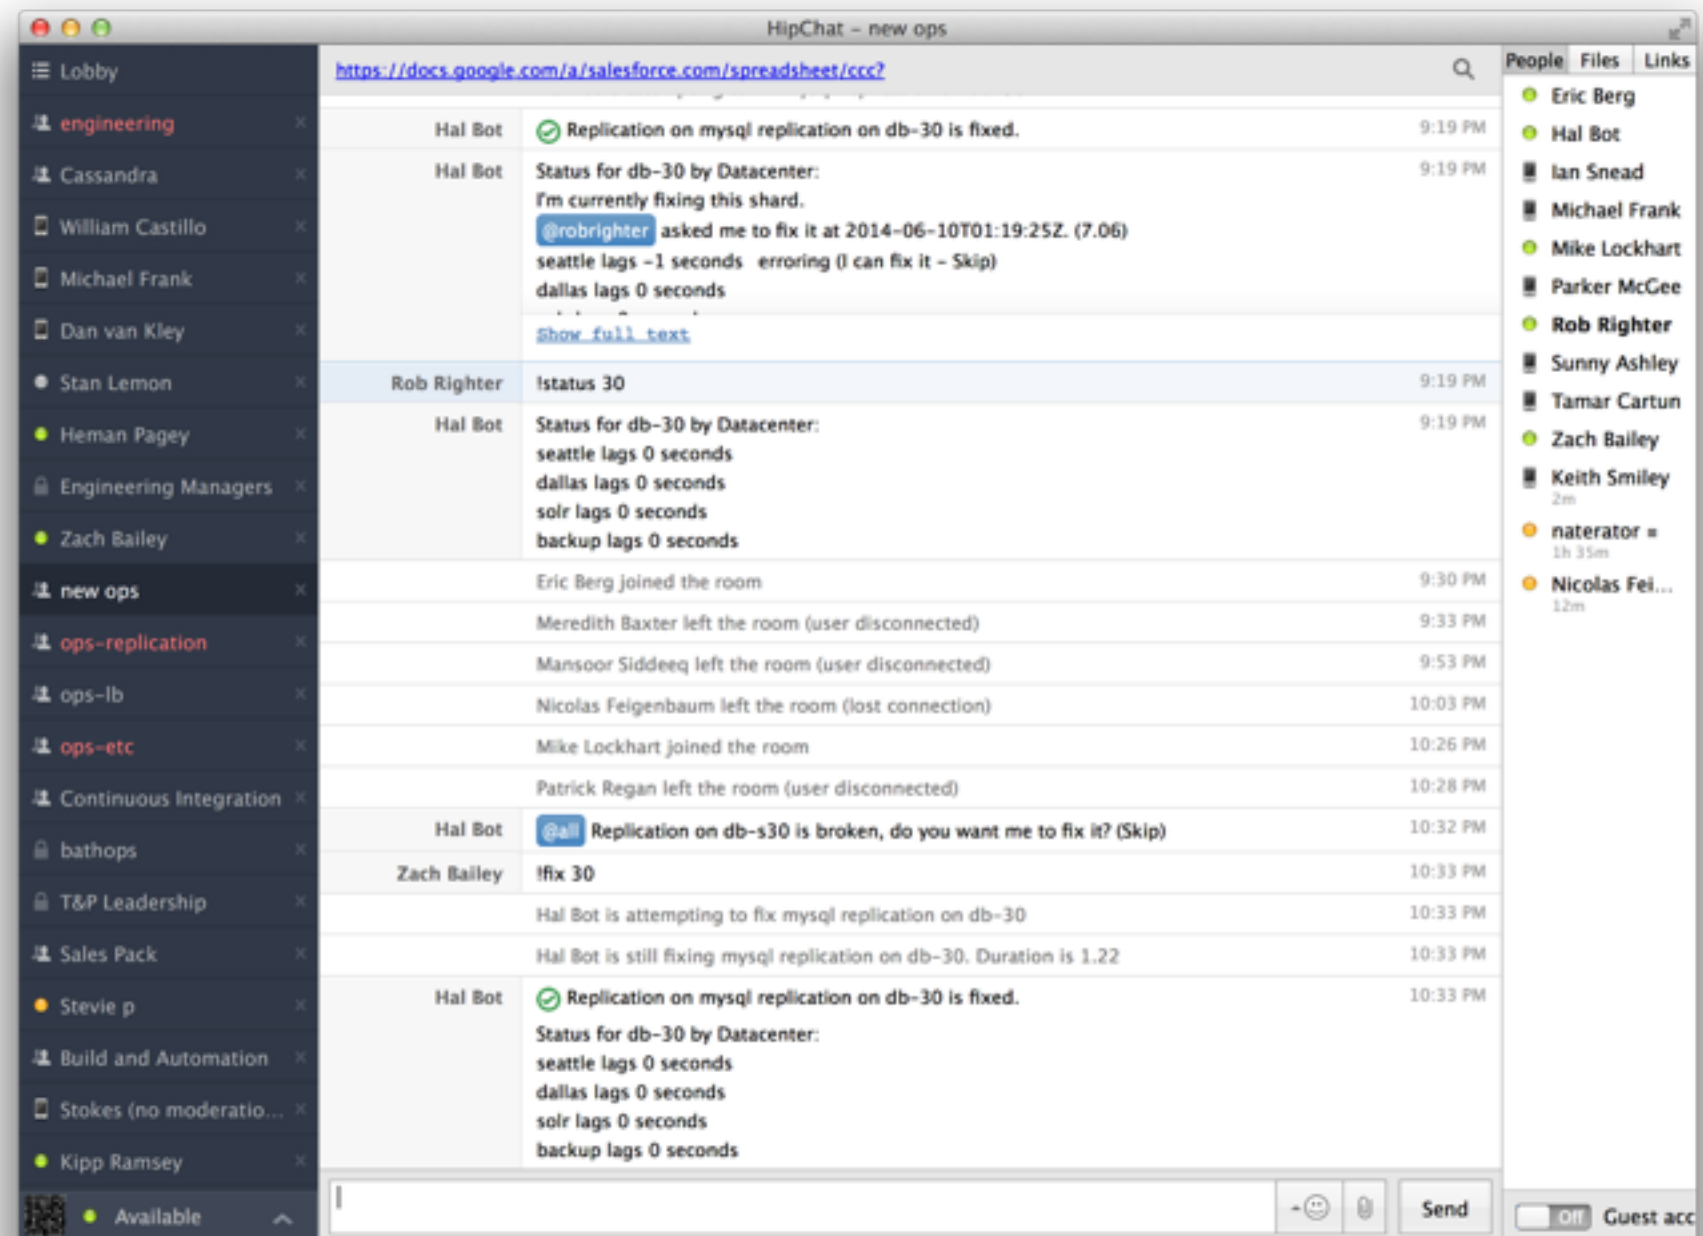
HipChat – new ops

Lobby
engineering
Cassandra
William Castillo
Michael Frank
Dan van Kley
Stan Lemon
Heman Pagey
Engineering Managers
Zach Bailey
new ops
ops-replication
ops-lb
ops-etc
Continuous Integration
bathops
T&P Leadership
Sales Pack
Stevie p
Build and Automation
Stokes (no moderatio...
Kipp Ramsey
Available

https://docs.google.com/a/salesforce.com/spreadsheet/ccc?

Hal Bot Replication on mysql replication on db-30 is fixed. 9:19 PM

Hal Bot Status for db-30 by Datacenter:
I'm currently fixing this shard.
@robrighter asked me to fix it at 2014-06-10T01:19:25Z. (7.06)
seattle lags -1 seconds erroring (I can fix it - Skip)
dallas lags 0 seconds
Show full text 9:19 PM

Rob Righter !status 30 9:19 PM

Hal Bot Status for db-30 by Datacenter:
seattle lags 0 seconds
dallas lags 0 seconds
solr lags 0 seconds
backup lags 0 seconds 9:19 PM

Eric Berg joined the room 9:30 PM
Meredith Baxter left the room (user disconnected) 9:33 PM
Mansoor Siddeeq left the room (user disconnected) 9:53 PM
Nicolas Feigenbaum left the room (lost connection) 10:03 PM
Mike Lockhart joined the room 10:26 PM
Patrick Regan left the room (user disconnected) 10:28 PM

Hal Bot @all Replication on db-s30 is broken, do you want me to fix it? (Skip) 10:32 PM
Zach Bailey !fix 30 10:33 PM
Hal Bot is attempting to fix mysql replication on db-30 10:33 PM
Hal Bot is still fixing mysql replication on db-30. Duration is 1.22 10:33 PM

Hal Bot Replication on mysql replication on db-30 is fixed.
Status for db-30 by Datacenter:
seattle lags 0 seconds
dallas lags 0 seconds
solr lags 0 seconds
backup lags 0 seconds 10:33 PM

Send

People Files Links
Eric Berg
Hal Bot
Ian Snead
Michael Frank
Mike Lockhart
Parker McGee
Rob Righter
Sunny Ashley
Tamar Cartun
Zach Bailey
Keith Smiley
2m
naterator
1h 35m
Nicolas Fei...
12m

Off Guest acc